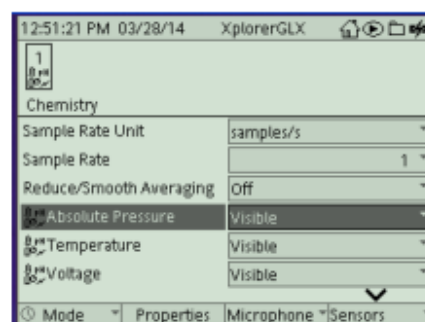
12:51:21 PM 03/28/14 XplorerGLX

1

Chemistry

| | |
|---|---|
| Sample Rate Unit | samples/s |
| Sample Rate | 1 |
| Reduce/Smooth Averaging | Off |
| Absolute Pressure | Visible |
| Temperature | Visible |
| Voltage | Visible |

Mode | Properties | Microphone | Sensors